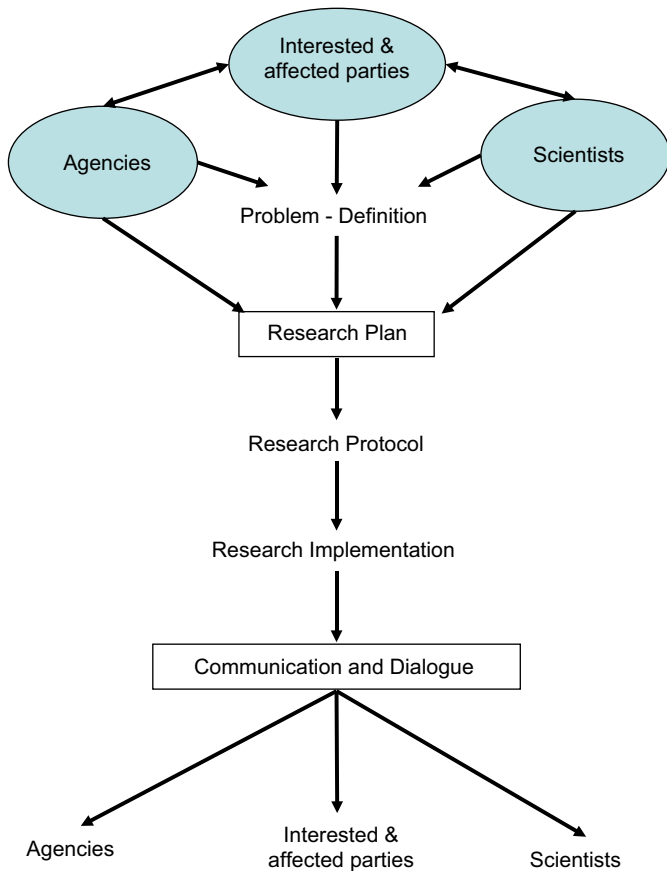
Interested & affected parties

Agencies

Scientists

Problem - Definition

Research Plan

Research Protocol

Research Implementation

Communication and Dialogue

Agencies

Interested & affected parties

Scientists